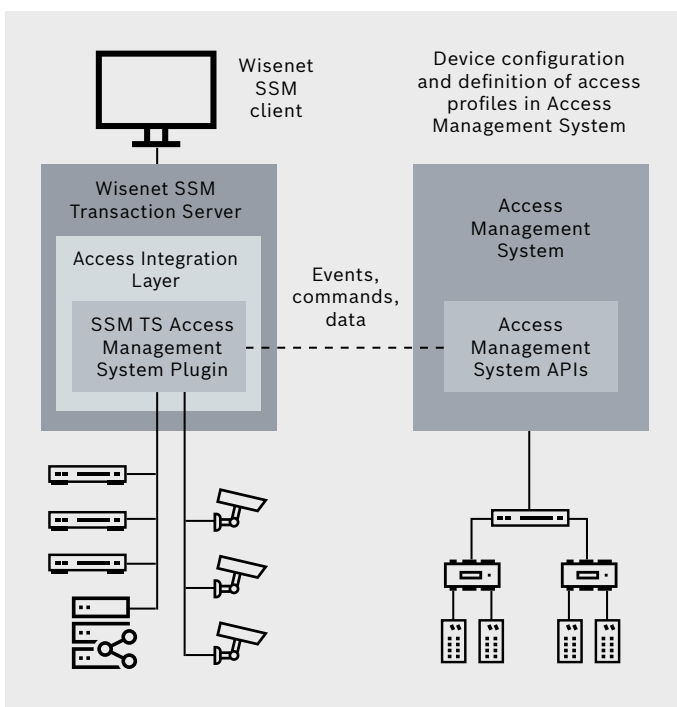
Wisenet SSM client

Device configuration and definition of access profiles in Access Management System

Wisenet SSM Transaction Server

Access Integration Layer

SSM TS Access Management System Plugin

Events, commands, data

Access Management System

Access Management System APIs